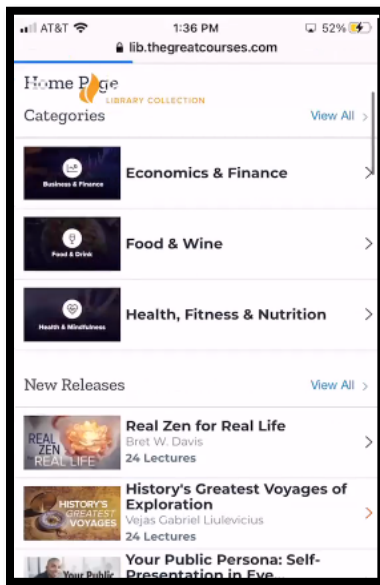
AT&T 1:36 PM 52%
lib.thegreatcourses.com

Home Page
LIBRARY COLLECTION
Categories
View All

Business & Finance
Economics & Finance

Food & Drink
Food & Wine

Health & Mindfulness
Health, Fitness & Nutrition

New Releases
View All

REAL ZEN REAL LIFE
Real Zen for Real Life
Bret W. Davis
24 Lectures

HISTORY'S GREATEST VOYAGES
History's Greatest Voyages of Exploration
Vejas Gabriel Liulevicius
24 Lectures

Your Public
Your Public Persona: Self-Presentation in Eve